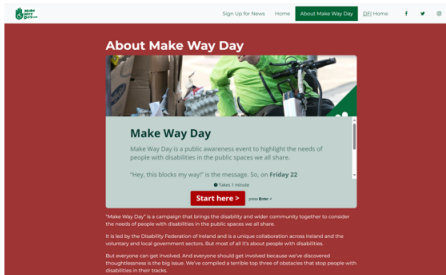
make way day

Sign Up for News Home About Make Way Day DFI Home

About Make Way Day

Make Way Day

Make Way Day is a public awareness event to highlight the needs of people with disabilities in the public spaces we all share.

"Hey, this blocks my way!" is the message. So, on Friday 22

Takes 1 minute

Start here >

press Enter ↵

"Make Way Day" is a campaign that brings the disability and wider community together to consider the needs of people with disabilities in the public spaces we all share.

It is led by the Disability Federation of Ireland and is a unique collaboration across Ireland and the voluntary and local government sectors. But most of all it's about people with disabilities.

But everyone can get involved. And everyone should get involved because we've discovered thoughtlessness is the big issue. We've compiled a terrible top three of obstacles that stop people with disabilities in their tracks.